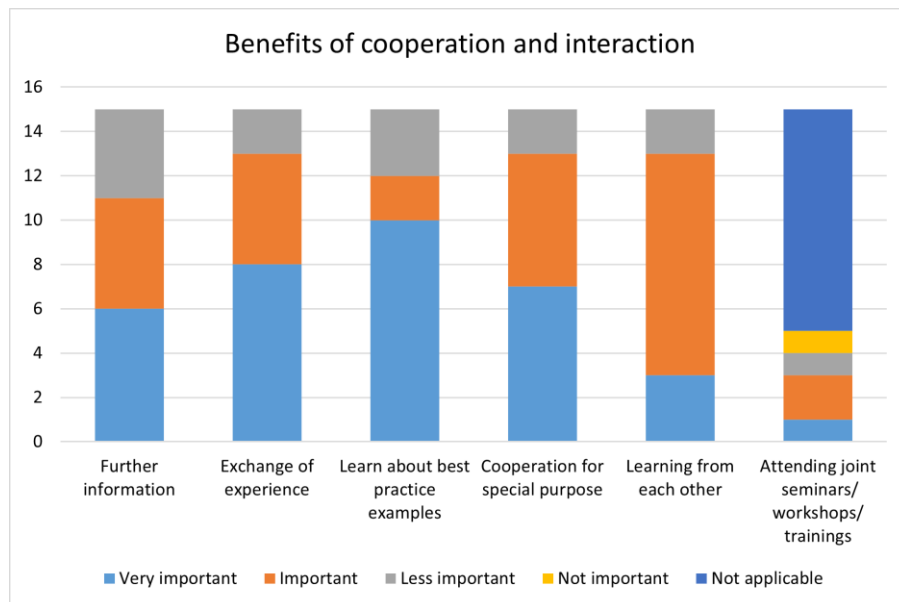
Benefits of cooperation and interaction

16
14
12
10
8
6
4
2
0

Further information

Exchange of experience

Learn about best practice examples

Cooperation for special purpose

Learning from each other

Attending joint seminars/ workshops/ trainings

Very important
Important
Less important
Not important
Not applicable